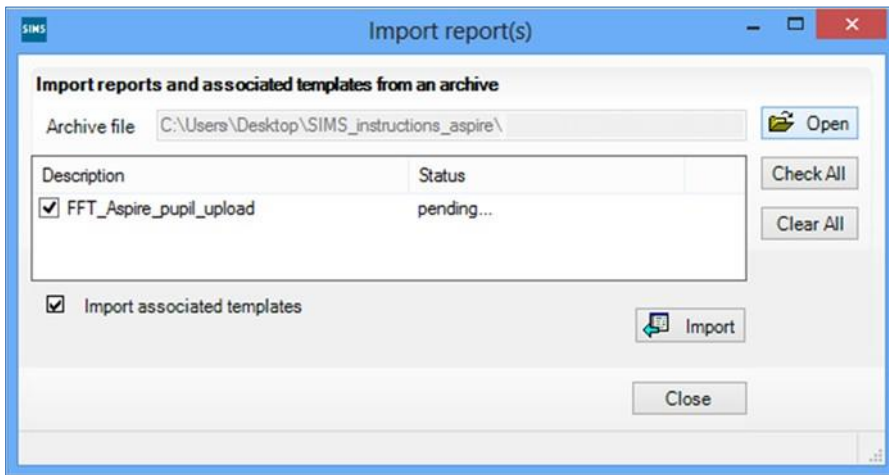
SIMS

Import report(s)

Import reports and associated templates from an archive

Archive file C:\Users\Desktop\SIMS_instructions_aspire\

Open

| Description | Status |
|---|---|
| FFT_Aspire_pupil_upload | pending... |

Check All

Clear All

Import associated templates

Import

Close